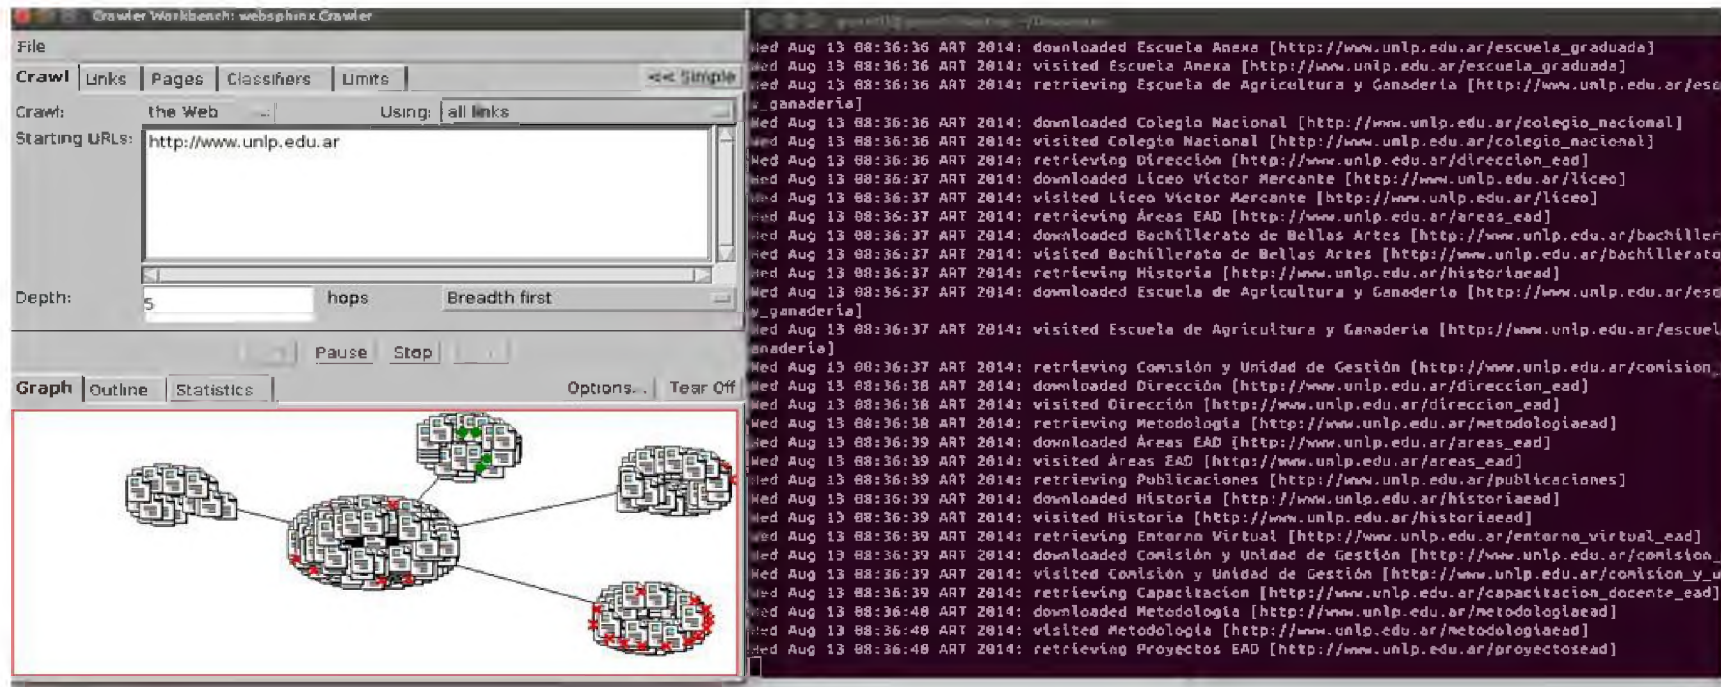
Crawler Workbench: websphinx.Crawler

File

Crawl | Links | Pages | Classifiers | Limits | << Simple

Crawl: the Web Using: all links

Starting URLs: http://www.unlp.edu.ar

Depth: 5 hops Breadth first

Pause Stop

Graph | Outline | Statistics | Options... | Tear Off

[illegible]

Wed Aug 13 08:36:36 ART 2014: downloaded Escuela Anexa [http://www.unlp.edu.ar/escuela_graduada]
Wed Aug 13 08:36:36 ART 2014: visited Escuela Anexa [http://www.unlp.edu.ar/escuela_graduada]
Wed Aug 13 08:36:36 ART 2014: retrieving Escuela de Agricultura y Ganaderia [http://www.unlp.edu.ar/esc
y_ganaderia]
Wed Aug 13 08:36:36 ART 2014: downloaded Colegio Nacional [http://www.unlp.edu.ar/colegio_nacional]
Wed Aug 13 08:36:36 ART 2014: visited Colegio Nacional [http://www.unlp.edu.ar/colegio_nacional]
Wed Aug 13 08:36:36 ART 2014: retrieving Dirección [http://www.unlp.edu.ar/direccion_ead]
Wed Aug 13 08:36:37 ART 2014: downloaded Liceo Victor Mercante [http://www.unlp.edu.ar/liceo]
Wed Aug 13 08:36:37 ART 2014: visited Liceo Victor Mercante [http://www.unlp.edu.ar/liceo]
Wed Aug 13 08:36:37 ART 2014: retrieving Áreas EAD [http://www.unlp.edu.ar/areas_ead]
Wed Aug 13 08:36:37 ART 2014: downloaded Bachillerato de Bellas Artes [http://www.unlp.edu.ar/bachiller
Wed Aug 13 08:36:37 ART 2014: visited Bachillerato de Bellas Artes [http://www.unlp.edu.ar/bachillerato
Wed Aug 13 08:36:37 ART 2014: retrieving Historia [http://www.unlp.edu.ar/historiaead]
Wed Aug 13 08:36:37 ART 2014: downloaded Escuela de Agricultura y Ganaderia [http://www.unlp.edu.ar/esc
y_ganaderia]
Wed Aug 13 08:36:37 ART 2014: visited Escuela de Agricultura y Ganaderia [http://www.unlp.edu.ar/escuel
anaderia]
Wed Aug 13 08:36:37 ART 2014: retrieving Comisión y Unidad de Gestión [http://www.unlp.edu.ar/comision_
Wed Aug 13 08:36:38 ART 2014: downloaded Dirección [http://www.unlp.edu.ar/direccion_ead]
Wed Aug 13 08:36:38 ART 2014: visited Dirección [http://www.unlp.edu.ar/direccion_ead]
Wed Aug 13 08:36:38 ART 2014: retrieving Metodologia [http://www.unlp.edu.ar/metodologiaead]
Wed Aug 13 08:36:39 ART 2014: downloaded Áreas EAD [http://www.unlp.edu.ar/areas_ead]
Wed Aug 13 08:36:39 ART 2014: visited Áreas EAD [http://www.unlp.edu.ar/areas_ead]
Wed Aug 13 08:36:39 ART 2014: retrieving Publicaciones [http://www.unlp.edu.ar/publicaciones]
Wed Aug 13 08:36:39 ART 2014: downloaded Historia [http://www.unlp.edu.ar/historiaead]
Wed Aug 13 08:36:39 ART 2014: visited Historia [http://www.unlp.edu.ar/historiaead]
Wed Aug 13 08:36:39 ART 2014: retrieving Entorno Virtual [http://www.unlp.edu.ar/entorno_virtual_ead]
Wed Aug 13 08:36:39 ART 2014: downloaded Comisión y Unidad de Gestión [http://www.unlp.edu.ar/comision_
Wed Aug 13 08:36:39 ART 2014: visited Comisión y Unidad de Gestión [http://www.unlp.edu.ar/comision_y_u
Wed Aug 13 08:36:39 ART 2014: retrieving Capacitacion [http://www.unlp.edu.ar/capacitacion_docente_ead]
Wed Aug 13 08:36:40 ART 2014: downloaded Metodologia [http://www.unlp.edu.ar/metodologiaead]
Wed Aug 13 08:36:40 ART 2014: visited Metodologia [http://www.unlp.edu.ar/metodologiaead]
Wed Aug 13 08:36:40 ART 2014: retrieving Proyectos EAD [http://www.unlp.edu.ar/proyectosead]